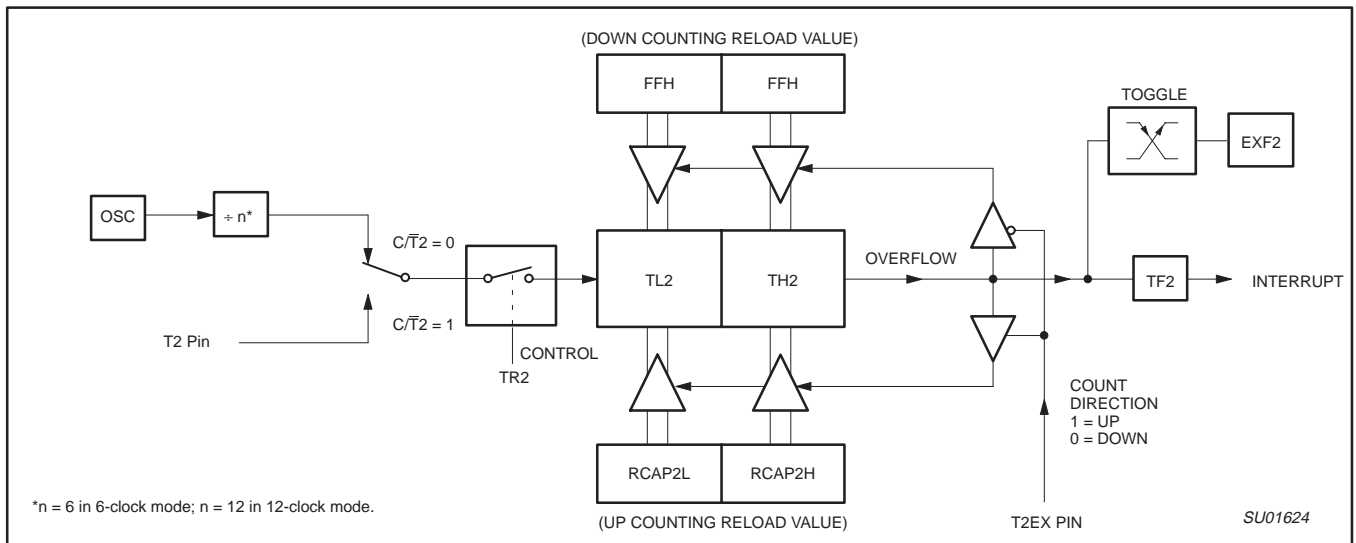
(DOWN COUNTING RELOAD VALUE)

FFH

FFH

TOGGLE

EXF2

OSC

÷ n*

$C/\overline{T}2 = 0$

TL2

TH2

OVERFLOW

TF2

INTERRUPT

T2 Pin

$C/\overline{T}2 = 1$

CONTROL

TR2

COUNT DIRECTION
1 = UP
0 = DOWN

RCAP2L

RCAP2H

*n = 6 in 6-clock mode; n = 12 in 12-clock mode.

(UP COUNTING RELOAD VALUE)

T2EX PIN

SU01624